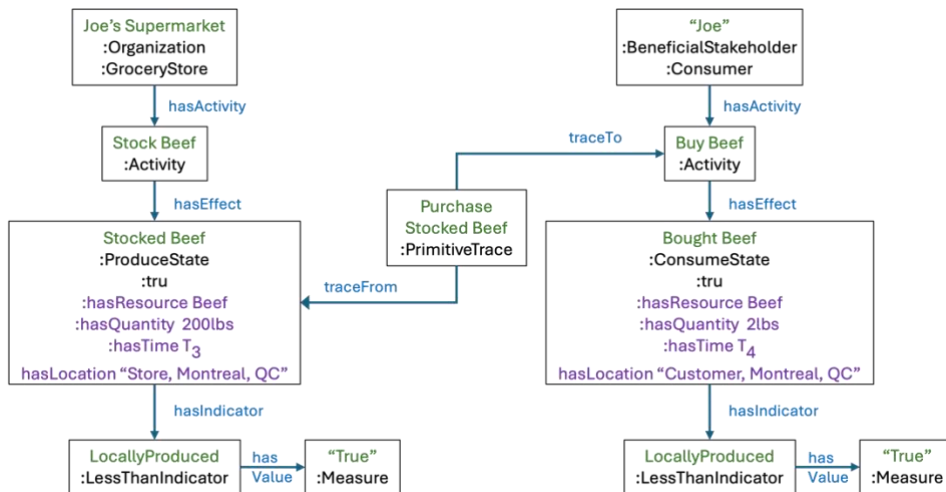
Joe's Supermarket
:Organization
:GroceryStore

hasActivity

Stock Beef
:Activity

hasEffect

Stocked Beef
:ProduceState
:tru
:hasResource Beef
:hasQuantity 200lbs
:hasTime $T_3$
hasLocation "Store, Montreal, QC"

hasIndicator

LocallyProduced
:LessThanIndicator

has Value

"True"
:Measure

Purchase Stocked Beef
:PrimitiveTrace

traceTo

traceFrom

"Joe"
:BeneficialStakeholder
:Consumer

hasActivity

Buy Beef
:Activity

hasEffect

Bought Beef
:ConsumeState
:tru
:hasResource Beef
:hasQuantity 2lbs
:hasTime $T_4$
hasLocation "Customer, Montreal, QC"

hasIndicator

LocallyProduced
:LessThanIndicator

has Value

"True"
:Measure